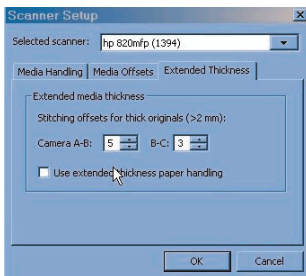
Scanner Setup

Selected scanner: hp 820mfp (1394)

Media Handling | Media Offsets | Extended Thickness

Extended media thickness

Stitching offsets for thick originals (>2 mm):

Camera A-B: 5 B-C: 3

Use extended thickness paper handling

OK Cancel